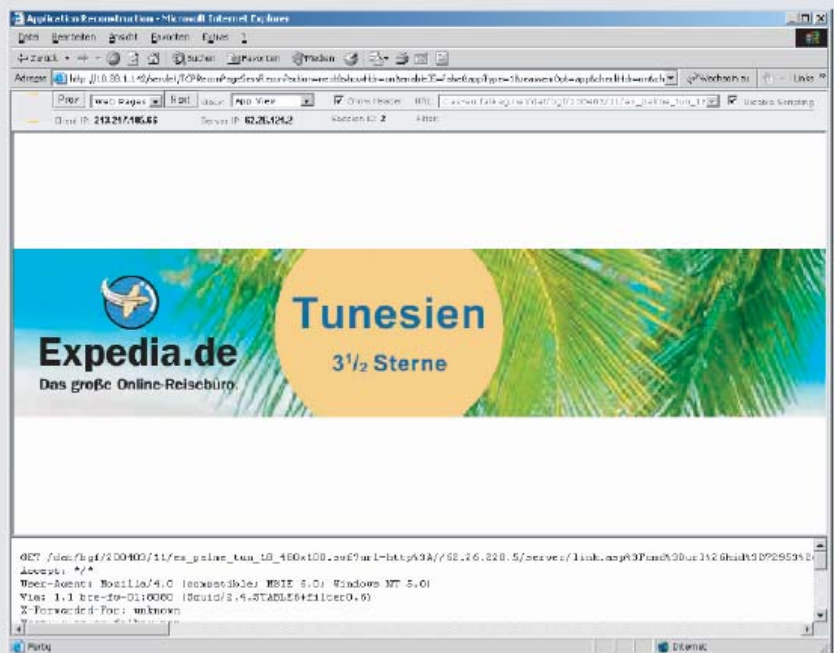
Application Reconstruction - Microsoft Internet Explorer

Datei Bearbeiten Ansicht Favoriten Extras ?

Zurück Suchen Favoriten Medien

Adresse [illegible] Wechseln zu Links

Prev Web Pages Next Mode: App View Show Header URL: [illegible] Disable Scripting

Client IP: 213.217.105.65 Server IP: 62.26.124.2 Session ID: 2 Filter:

Expedia.de

Das große Online-Reisebüro

Tunesien

$3^1/_2$ Sterne

GET /dec/bgf/200403/11/es_palme_tun_t8_480x100.swf?url=http%3A//62.26.220.5/server/link.asp%3Fnm%3Durl%26aid%3D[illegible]
Accept: */*
User-Agent: Mozilla/4.0 (compatible; MSIE 6.0; Windows NT 5.0)
Via: 1.1 bre-fw-01:8080 (Squid/2.4.STABLE6+filter0.6)
X-Forwarded-For: unknown

Fertig Internet